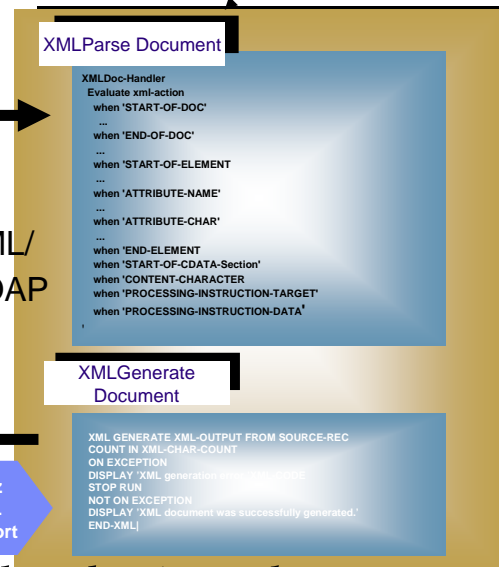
XMLParse Document

XMLDoc-Handler
Evaluate xml-action
when 'START-OF-DOC'
...
when 'END-OF-DOC'
...
when 'START-OF-ELEMENT
...
when 'ATTRIBUTE-NAME'
...
when 'ATTRIBUTE-CHAR'
...
when 'END-ELEMENT
when 'START-OF-CDATA-Section'
when 'CONTENT-CHARACTER
when 'PROCESSING-INSTRUCTION-TARGET'
when 'PROCESSING-INSTRUCTION-DATA'

IL/
AP

XMLGenerate Document

XML GENERATE XML-OUTPUT FROM SOURCE-REC
COUNT IN XML-CHAR-COUNT
ON EXCEPTION
DISPLAY 'XML generation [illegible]
STOP RUN
NOT ON EXCEPTION
DISPLAY 'XML document was successfully generated.'
END-XML|

ort